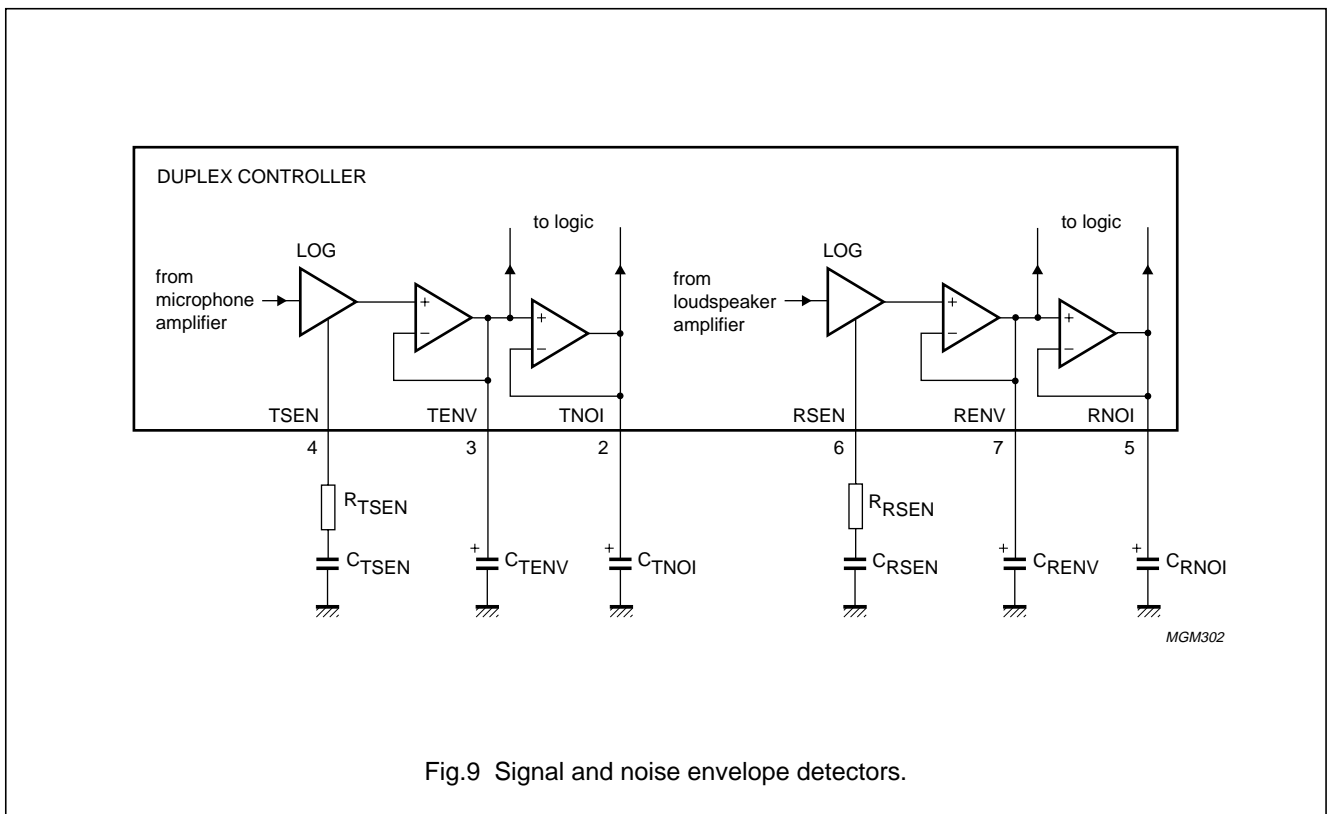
DUPLEX CONTROLLER

to logic

LOG

from microphone amplifier

+

−

+

−

TSEN

TENV

TNOI

4

3

2

$R_{TSEN}$

$C_{TSEN}$

+

$C_{TENV}$

+

$C_{TNOI}$

to logic

LOG

from loudspeaker amplifier

+

−

+

−

RSEN

RENV

RNOI

6

7

5

$R_{RSEN}$

$C_{RSEN}$

+

$C_{RENV}$

+

$C_{RNOI}$

MGM302

Fig.9 Signal and noise envelope detectors.